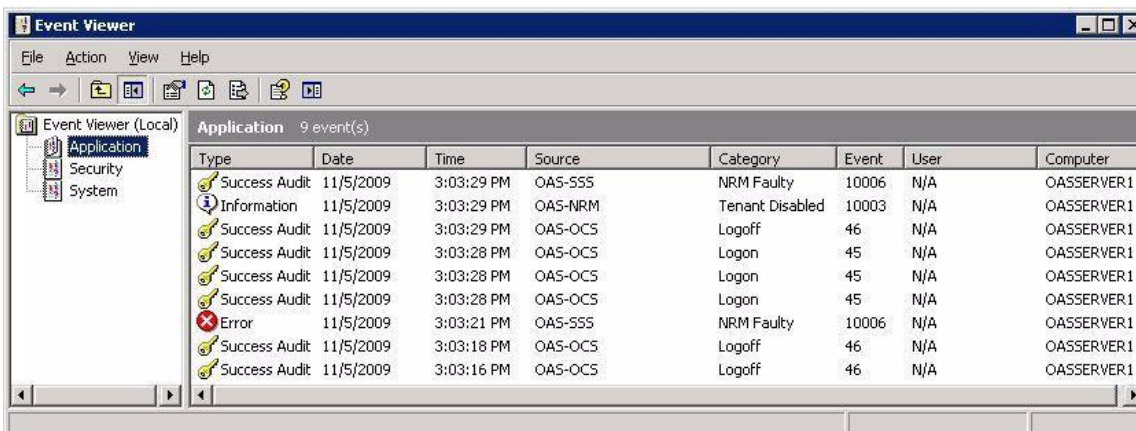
Event Viewer

File Action View Help

Event Viewer (Local)
Application
Security
System

Application 9 event(s)

| Type | Date | Time | Source | Category | Event | User | Computer |
|---|---|---|---|---|---|---|---|
| Success Audit | 11/5/2009 | 3:03:29 PM | OAS-SSS | NRM Faulty | 10006 | N/A | OASSERVER1 |
| Information | 11/5/2009 | 3:03:29 PM | OAS-NRM | Tenant Disabled | 10003 | N/A | OASSERVER1 |
| Success Audit | 11/5/2009 | 3:03:29 PM | OAS-OCS | Logoff | 46 | N/A | OASSERVER1 |
| Success Audit | 11/5/2009 | 3:03:28 PM | OAS-OCS | Logon | 45 | N/A | OASSERVER1 |
| Success Audit | 11/5/2009 | 3:03:28 PM | OAS-OCS | Logon | 45 | N/A | OASSERVER1 |
| Success Audit | 11/5/2009 | 3:03:28 PM | OAS-OCS | Logon | 45 | N/A | OASSERVER1 |
| Error | 11/5/2009 | 3:03:21 PM | OAS-SSS | NRM Faulty | 10006 | N/A | OASSERVER1 |
| Success Audit | 11/5/2009 | 3:03:18 PM | OAS-OCS | Logoff | 46 | N/A | OASSERVER1 |
| Success Audit | 11/5/2009 | 3:03:16 PM | OAS-OCS | Logoff | 46 | N/A | OASSERVER1 |